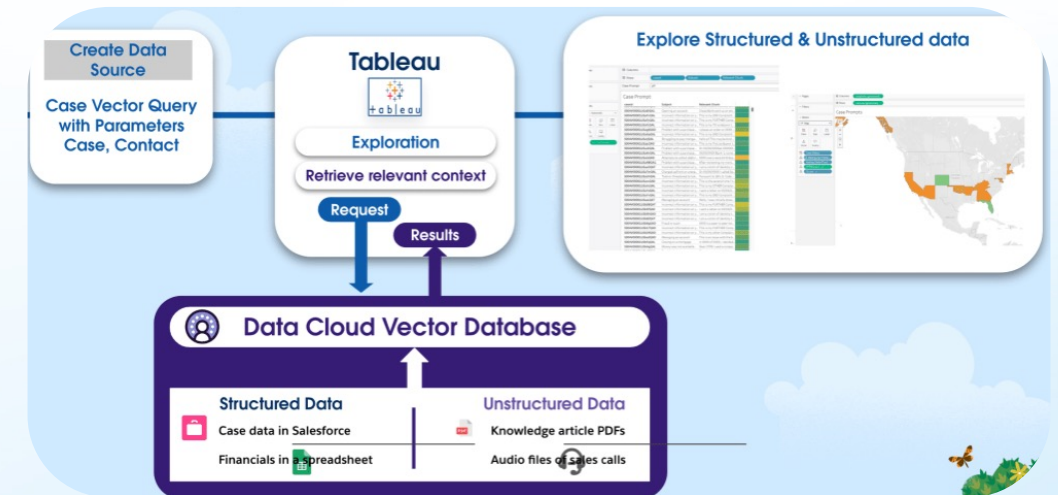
Create Data Source

Case Vector Query with Parameters Case, Contact

Tableau

+ableau

Exploration

Retrieve relevant context

Request

Results

Explore Structured & Unstructured data

Case Prompts

Data Cloud Vector Database

Structured Data

Case data in Salesforce

Financials in a spreadsheet

Unstructured Data

PDF

Knowledge article PDFs

Audio files of sales calls